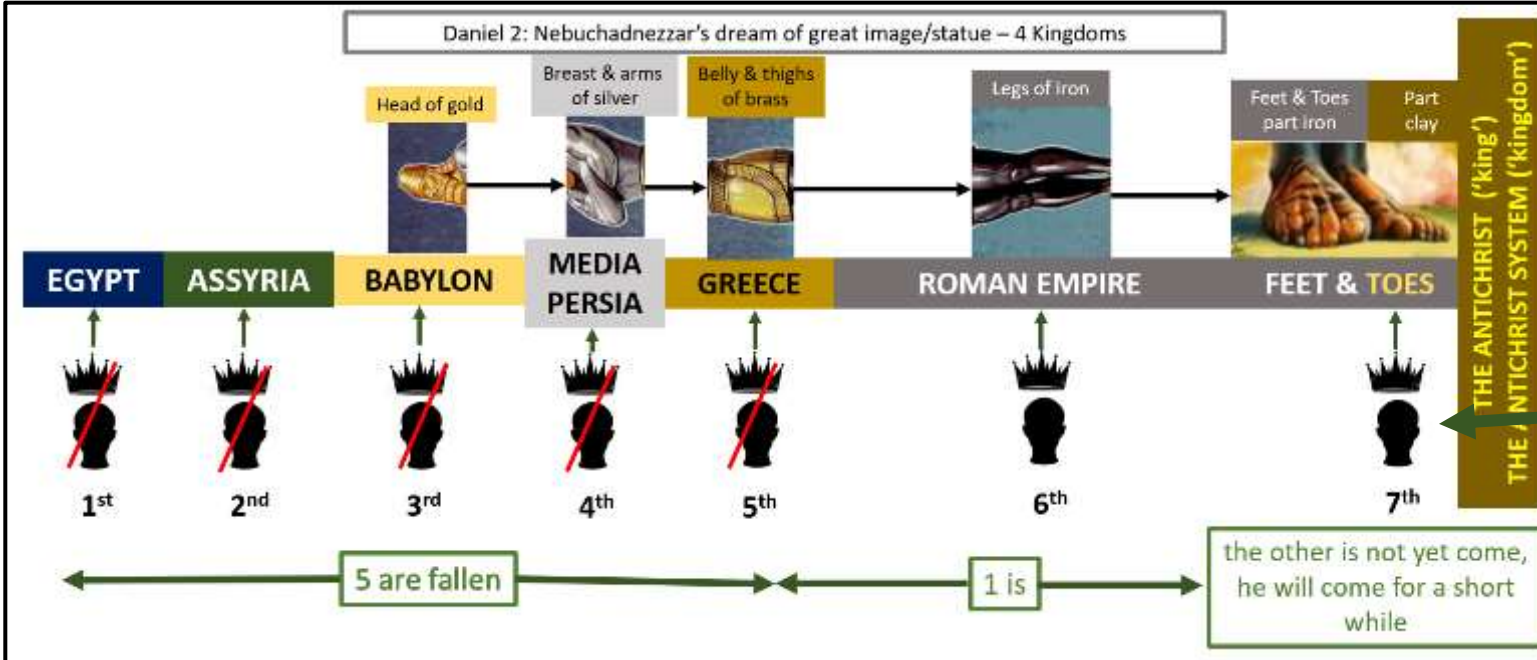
Daniel 2: Nebuchadnezzar's dream of great image/statue – 4 Kingdoms

Head of gold

Breast & arms of silver

Belly & thighs of brass

Legs of iron

Feet & Toes part iron

Part clay

THE ANTICHRIST ('king')
THE ANTICHRIST SYSTEM ('kingdom')

EGYPT

ASSYRIA

BABYLON

MEDIA PERSIA

GREECE

ROMAN EMPIRE

FEET & TOES

$1^{st}$

$2^{nd}$

$3^{rd}$

$4^{th}$

$5^{th}$

$6^{th}$

$7^{th}$

5 are fallen

1 is

the other is not yet come, he will come for a short while